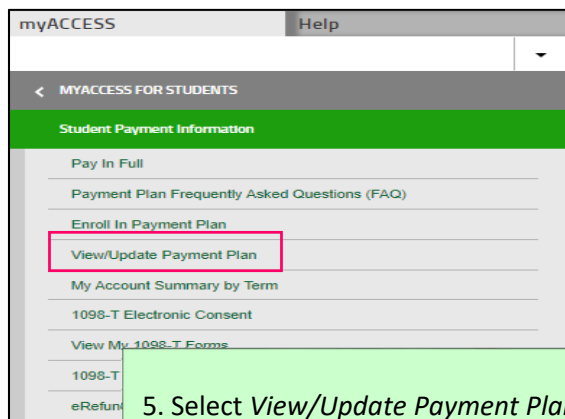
myACCESS

Help

MYACCESS FOR STUDENTS

Student Payment Information

Pay In Full

Payment Plan Frequently Asked Questions (FAQ)

Enroll In Payment Plan

View/Update Payment Plan

My Account Summary by Term

1098-T Electronic Consent

View My 1098-T Forms

1098-T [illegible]

eRefun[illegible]

5. Select *View/Update Payment Pla*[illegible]